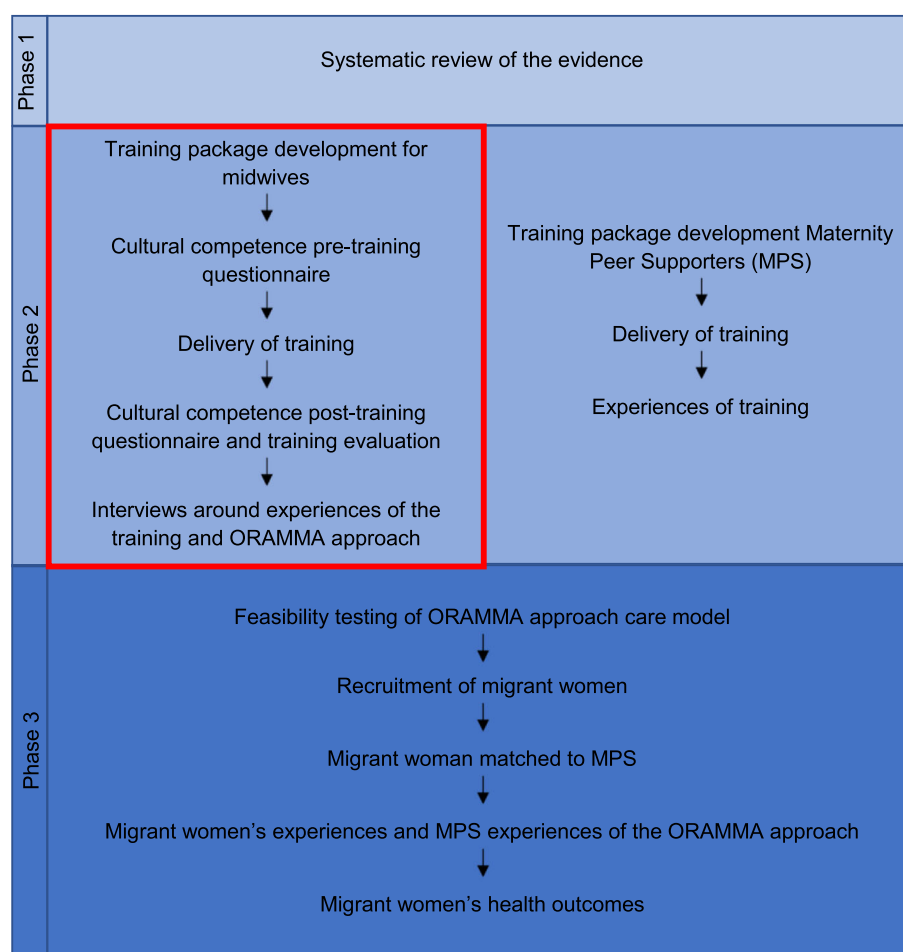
Phase 1

Systematic review of the evidence

Phase 2

Training package development for midwives

Cultural competence pre-training questionnaire

Delivery of training

Cultural competence post-training questionnaire and training evaluation

Interviews around experiences of the training and ORAMMA approach

Training package development Maternity Peer Supporters (MPS)

Delivery of training

Experiences of training

Phase 3

Feasibility testing of ORAMMA approach care model

Recruitment of migrant women

Migrant woman matched to MPS

Migrant women's experiences and MPS experiences of the ORAMMA approach

Migrant women's health outcomes